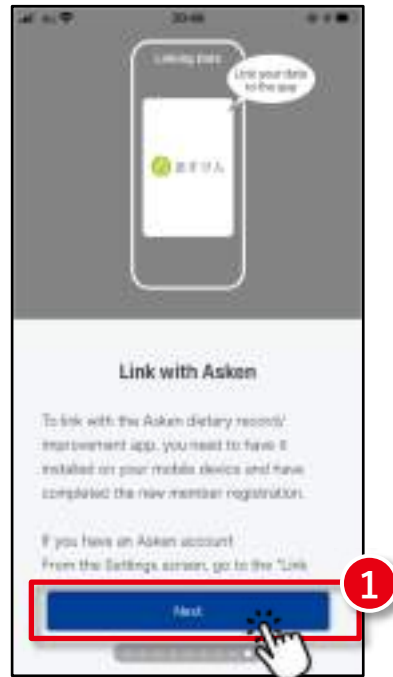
20:46

Linking data

Link your data to the app

あすけん

Link with Asken

To link with the Asken dietary record/ improvement app, you need to have it installed on your mobile device and have completed the new member registration.

If you have an Asken account
From the Settings screen, go to the "Link

1

Next